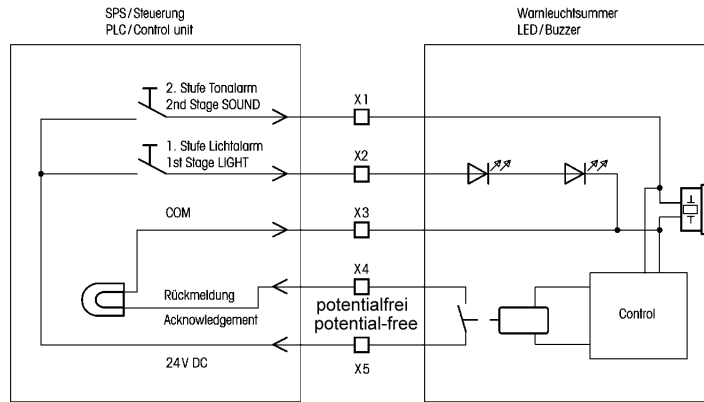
SPS/Steuerung
PLC/Control unit

Warnleuchtsummer
LED/Buzzer

2. Stufe Tonalarm
2nd Stage SOUND

X1

1. Stufe Lichtalarm
1st Stage LIGHT

X2

COM

X3

X4

Rückmeldung

Acknowledgement

potentialfrei
potential-free

Control

24V DC

X5